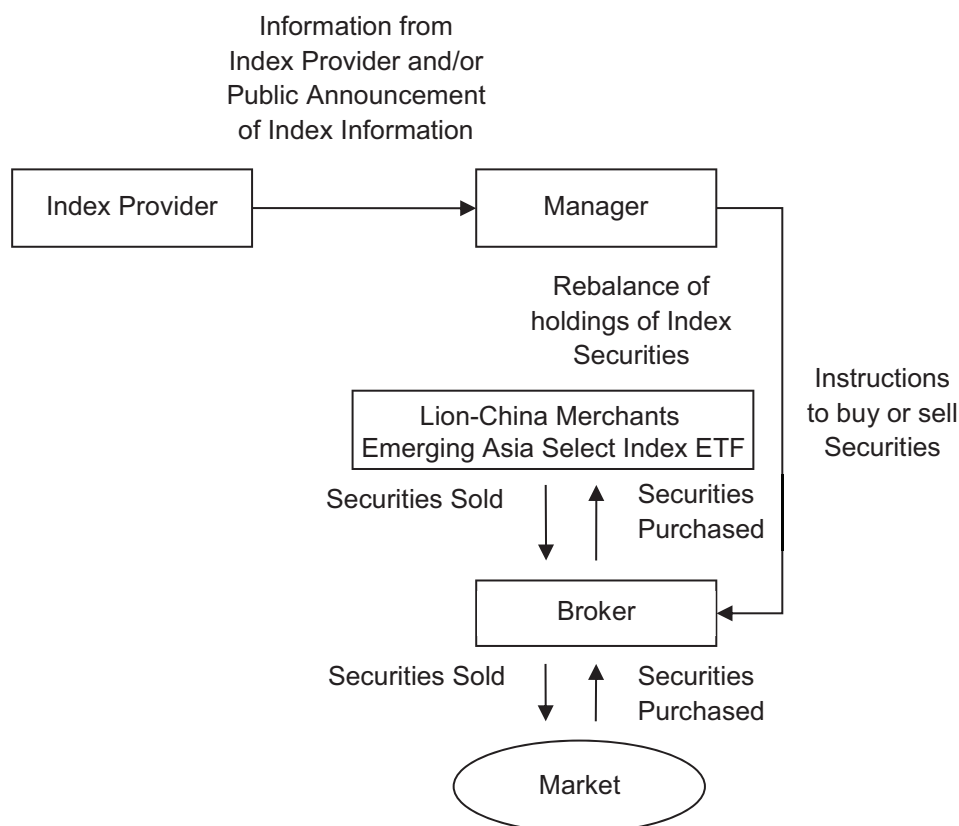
Information from Index Provider and/or Public Announcement of Index Information

Index Provider

Manager

Rebalance of holdings of Index Securities

Instructions to buy or sell Securities

Lion-China Merchants Emerging Asia Select Index ETF

Securities Sold

Securities Purchased

Broker

Securities Sold

Securities Purchased

Market